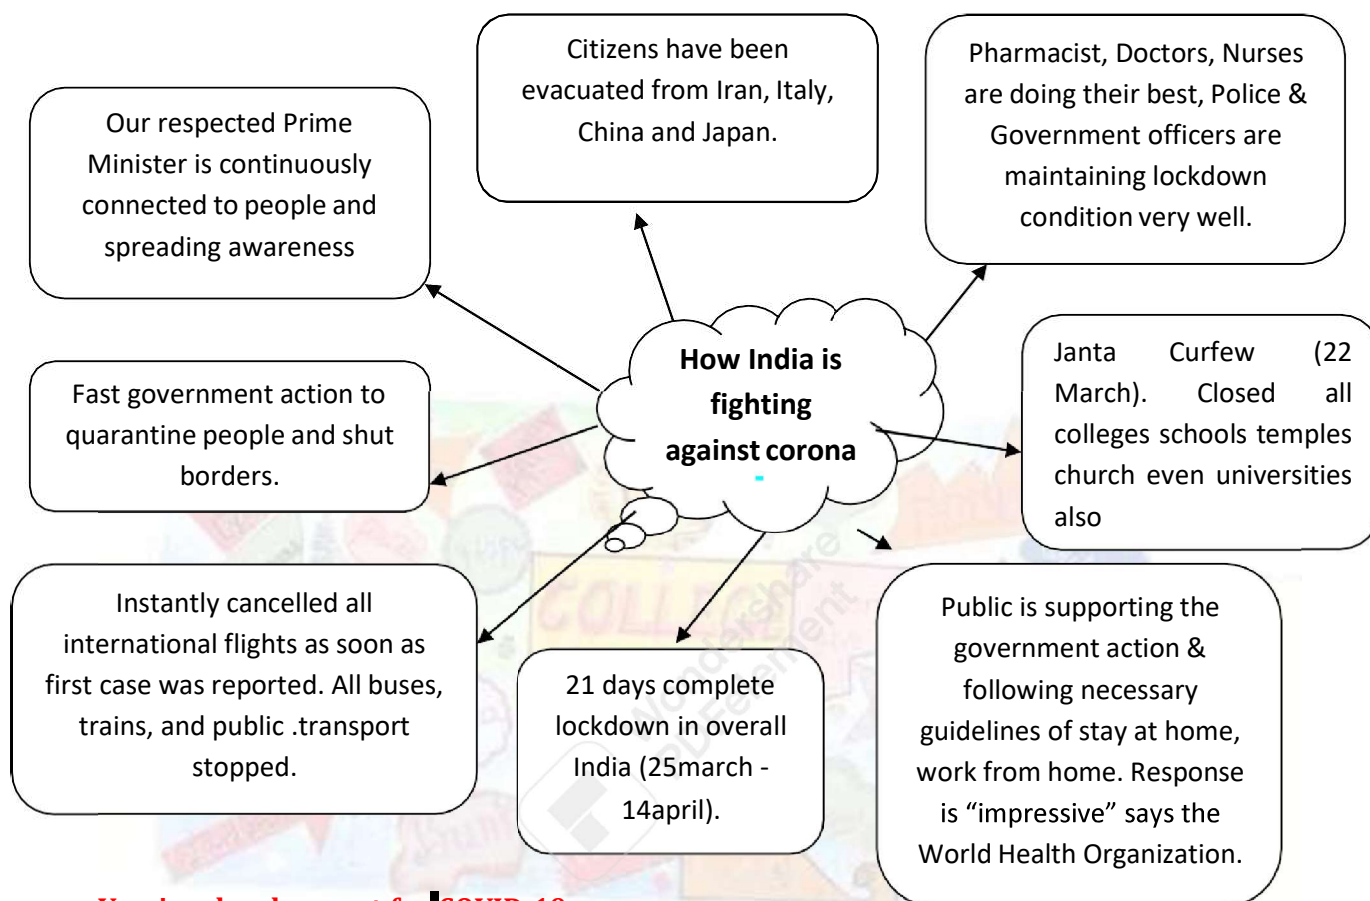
How India is fighting against corona

Citizens have been evacuated from Iran, Italy, China and Japan.

Our respected Prime Minister is continuously connected to people and spreading awareness

Pharmacist, Doctors, Nurses are doing their best, Police & Government officers are maintaining lockdown condition very well.

Fast government action to quarantine people and shut borders.

Janta Curfew (22 March). Closed all colleges schools temples church even universities also

Instantly cancelled all international flights as soon as first case was reported. All buses, trains, and public .transport stopped.

21 days complete lockdown in overall India (25march - 14april).

Public is supporting the government action & following necessary guidelines of stay at home, work from home. Response is “impressive” says the World Health Organization.

Wondershare PDFelement

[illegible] COVID-19